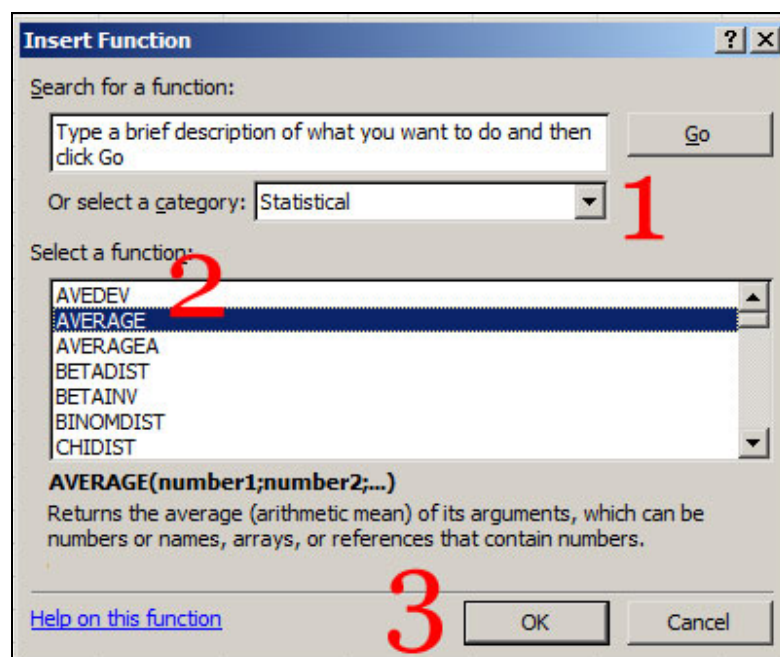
Insert Function
? X

Search for a function:

Type a brief description of what you want to do and then click Go

Go

Or select a category: Statistical

1

Select a function:

2

AVEDEV
AVERAGE
AVERAGEA
BETADIST
BETAINV
BINOMDIST
CHIDIST

AVERAGE(number1;number2;...)

Returns the average (arithmetic mean) of its arguments, which can be numbers or names, arrays, or references that contain numbers.

Help on this function

3

OK

Cancel